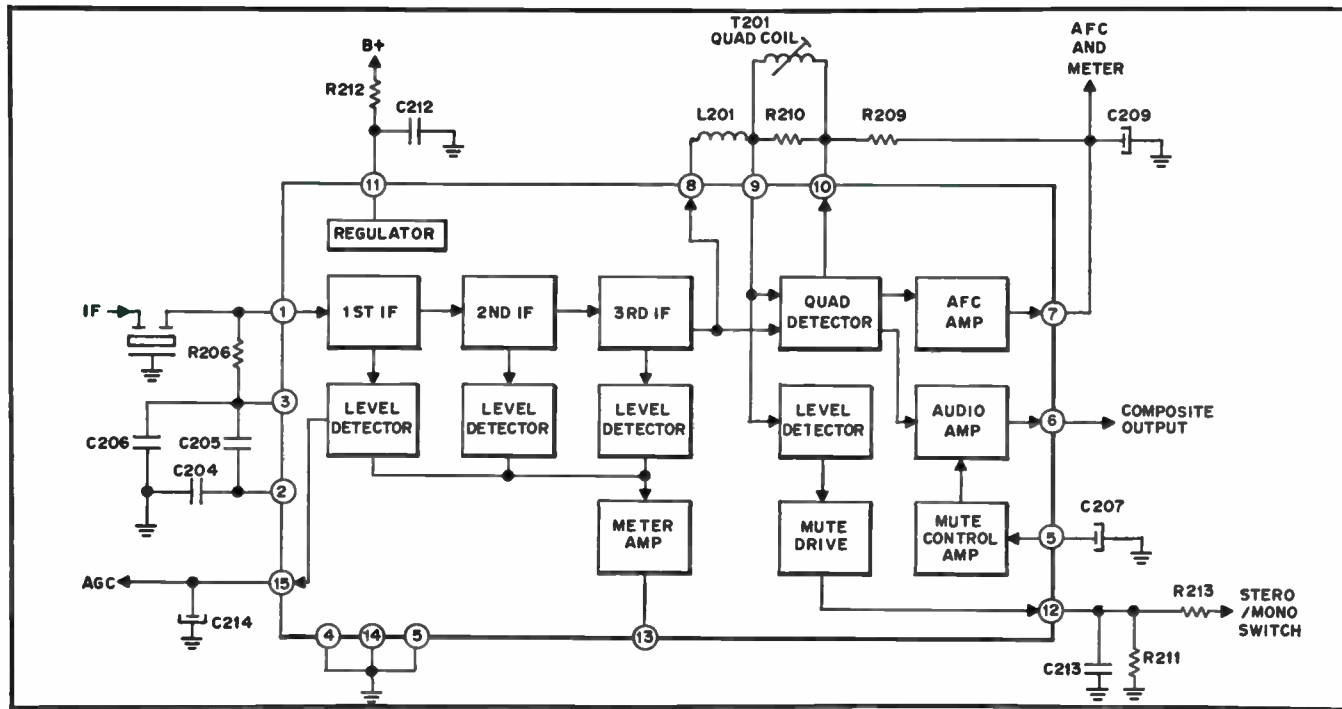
T201
QUAD COIL

AFC
AND
METER

B+

R212

C212

L201

R210

R209

C209

11

8

9

10

REGULATOR

IF

1

1ST IF

2ND IF

3RD IF

QUAD
DETECTOR

AFC
AMP

7

R206

3

LEVEL
DETECTOR

LEVEL
DETECTOR

LEVEL
DETECTOR

LEVEL
DETECTOR

AUDIO
AMP

6

COMPOSITE
OUTPUT

C206

C205

C204

2

METER
AMP

MUTE
DRIVE

MUTE
CONTROL
AMP

5

C207

AGC

15

C214

4

14

5

13

12

R213

STERO
/MONO
SWITCH

C213

R211